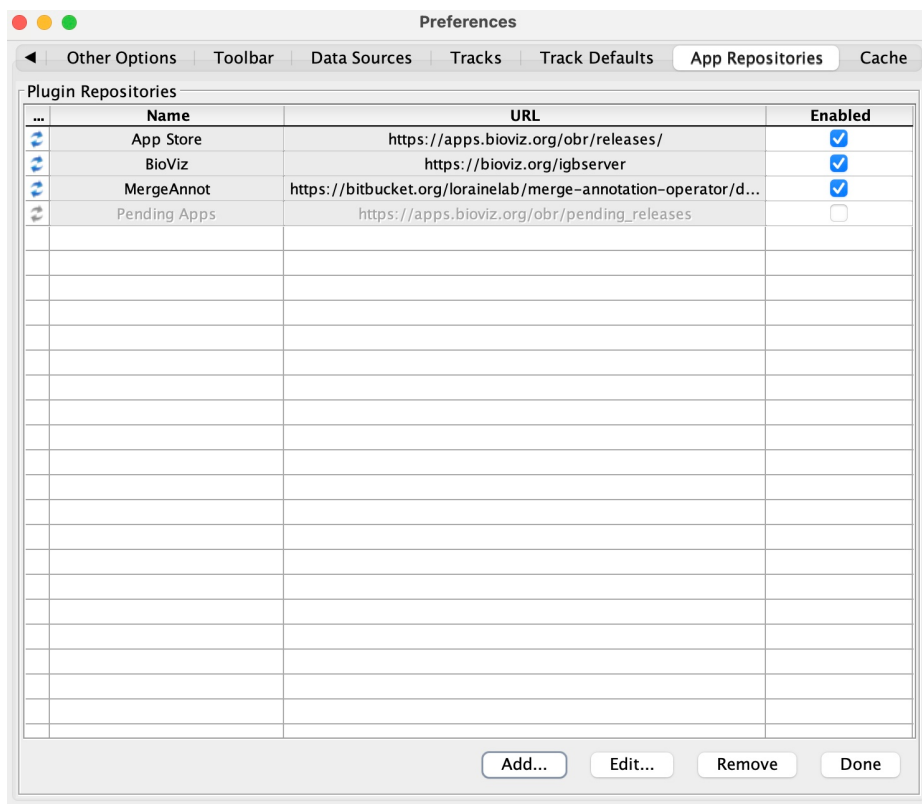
Preferences

◀ Other Options | Toolbar | Data Sources | Tracks | Track Defaults | App Repositories | Cache

Plugin Repositories

| ... | Name | URL | Enabled |
|---|---|---|---|
| | App Store | https://apps.bioviz.org/obr/releases/ | ☑ |
| | BioViz | https://bioviz.org/igbserver | ☑ |
| | MergeAnnot | https://bitbucket.org/lorainelab/merge-annotation-operator/d... | ☑ |
| | Pending Apps | https://apps.bioviz.org/obr/pending_releases | ☐ |

Add... Edit... Remove Done